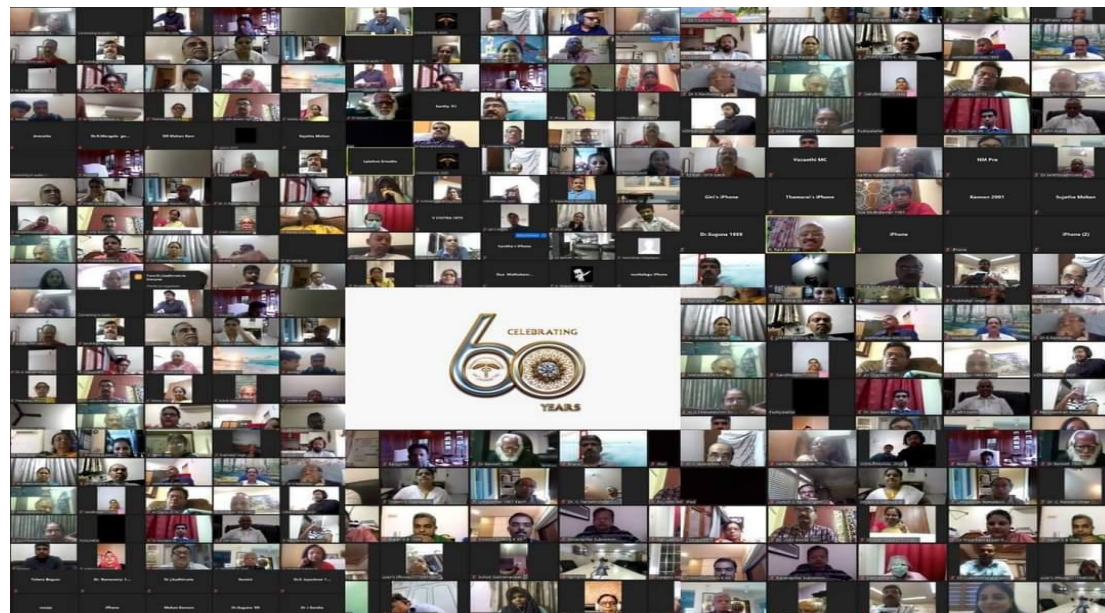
CELEBRATING
60
YEARS

Anandhi
Dr.R.Murugan
SM Mohan Ram
Sujatha Mohan
Santha Sri
Lakshmi Srinidhi
Vasanthi MC
NM Pro
Giri's iPhone
Thamarai's iPhone
Ramani 2001
Sujatha Mohan
Dr.Suguna 1959
iPhone
iPhone (2)
Tehera Begum
iPhone
Mohan Raman
Dr.Suguna 59
Dr J Sarala